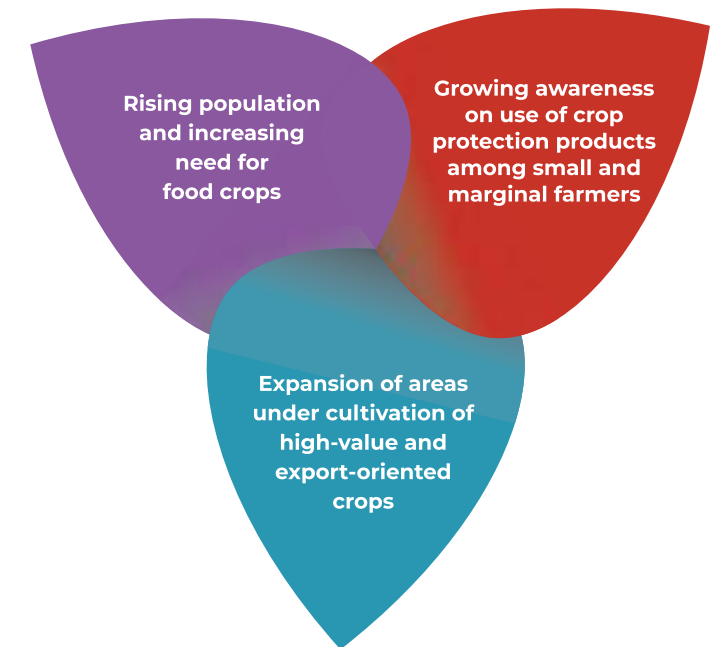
Rising population and increasing need for food crops

Growing awareness on use of crop protection products among small and marginal farmers

Expansion of areas under cultivation of high-value and export-oriented crops